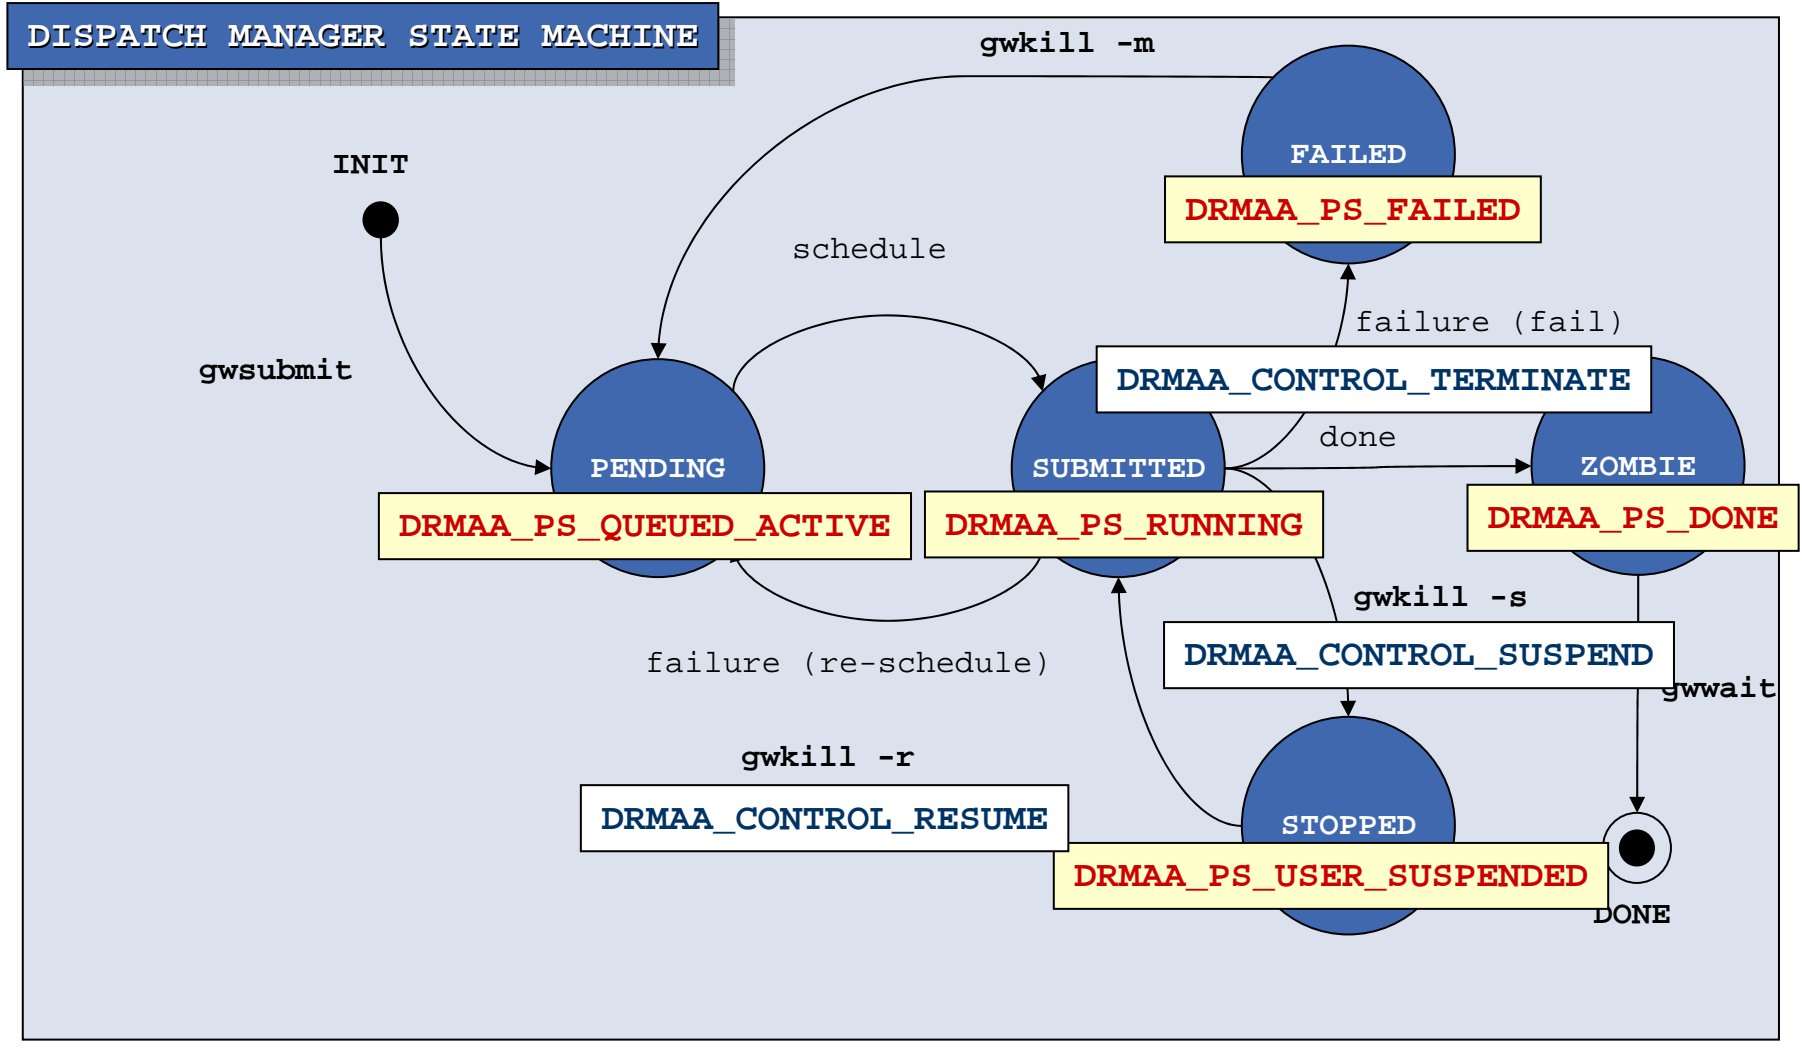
DISPATCH MANAGER STATE MACHINE

gwkill -m

FAILED

DRMAA_PS_FAILED

INIT

schedule

failure (fail)

gwsubmit

DRMAA_CONTROL_TERMINATE

done

PENDING

SUBMITTED

ZOMBIE

DRMAA_PS_QUEUED_ACTIVE

DRMAA_PS_RUNNING

DRMAA_PS_DONE

gwkill -s

DRMAA_CONTROL_SUSPEND

failure (re-schedule)

gwwait

gwkill -r

DRMAA_CONTROL_RESUME

STOPPED

DRMAA_PS_USER_SUSPENDED

DONE